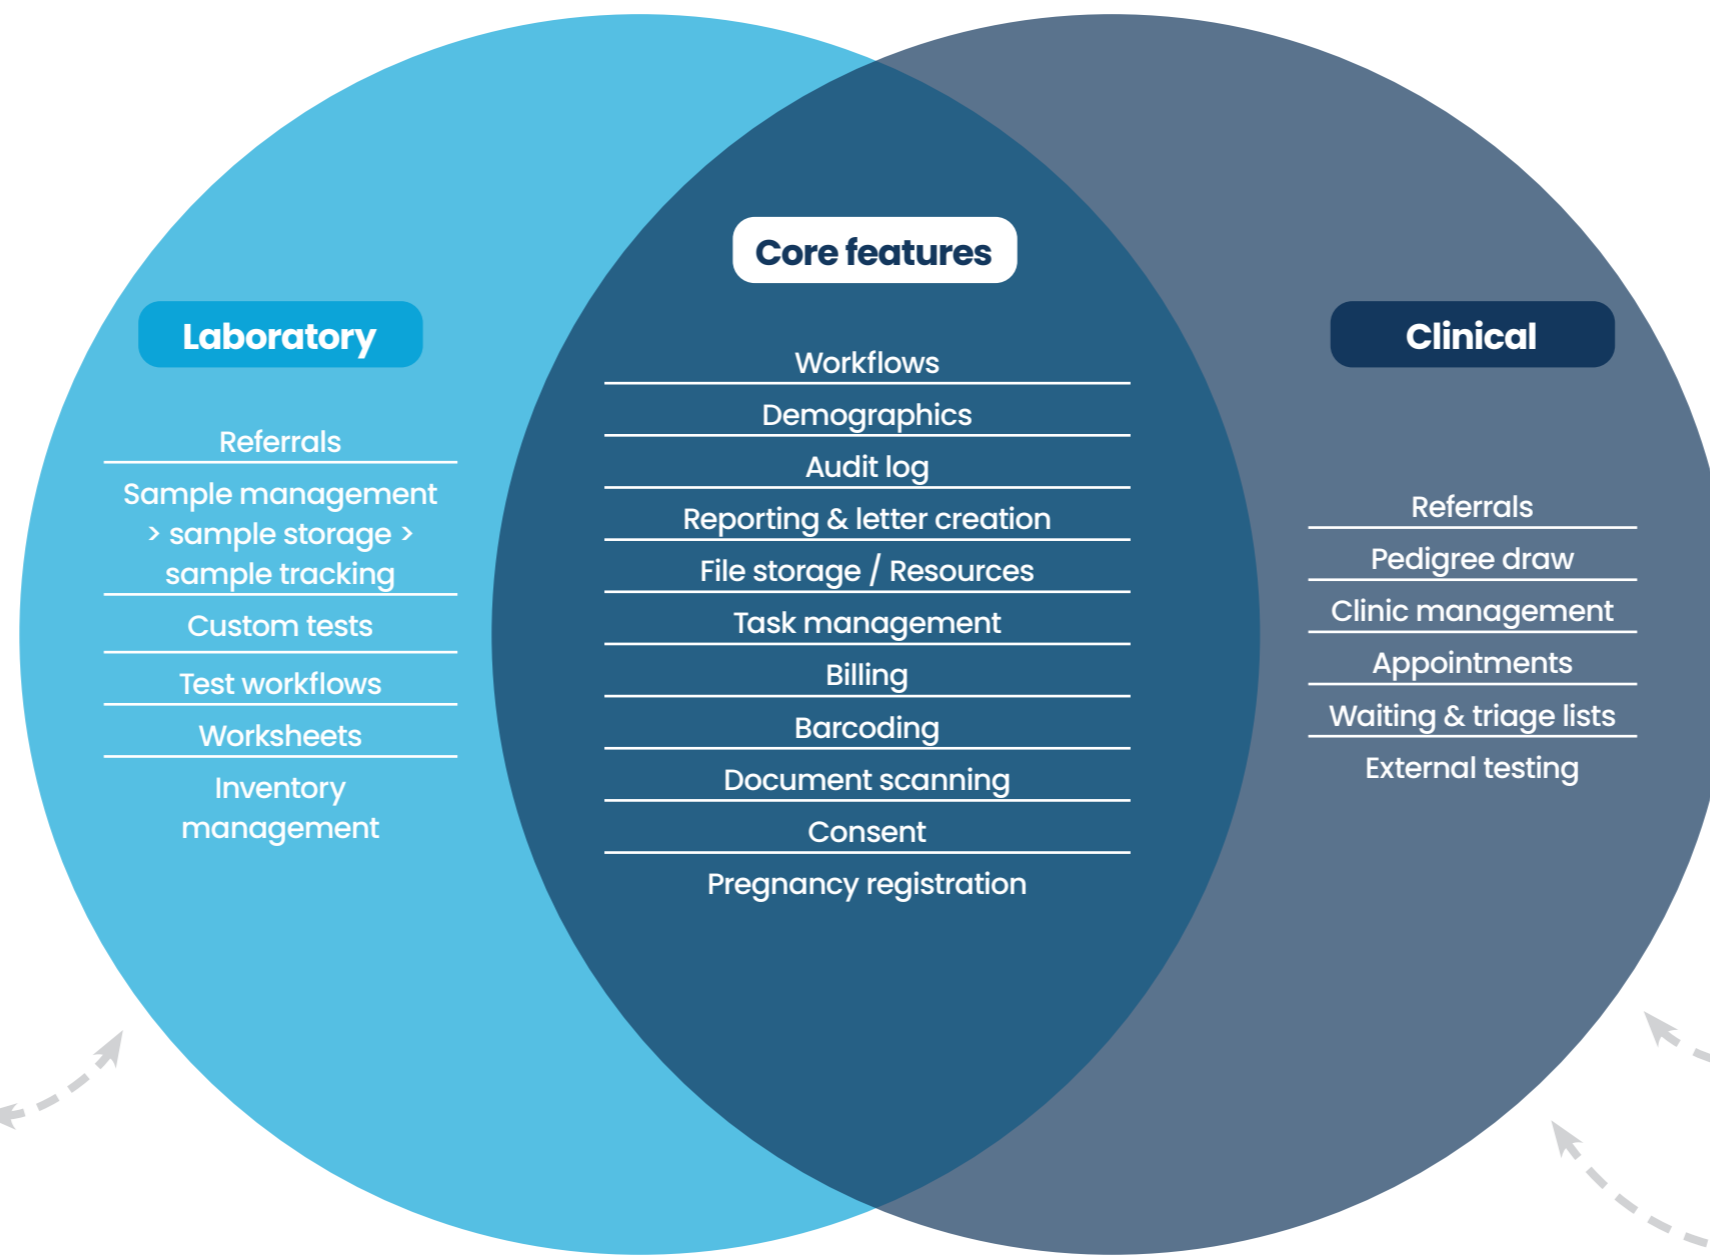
Laboratory

Referrals

Sample management > sample storage > sample tracking

Custom tests

Test workflows

Worksheets

Inventory management

Core features

Workflows

Demographics

Audit log

Reporting & letter creation

File storage / Resources

Task management

Billing

Barcoding

Document scanning

Consent

Pregnancy registration

Clinical

Referrals

Pedigree draw

Clinic management

Appointments

Waiting & triage lists

External testing